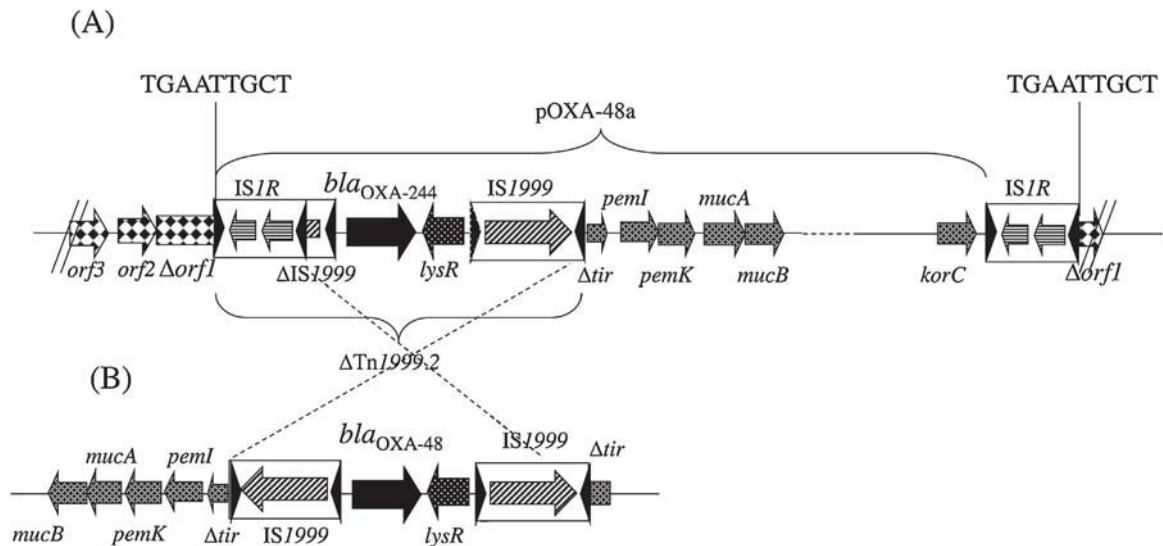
(A)

TGAATTGCT

TGAATTGCT

pOXA-48a

IS*1R*

*bla*$_{OXA-244}$

IS*1999*

*pemI*

*mucA*

IS*1R*

*orf3*

*orf2*

Δ*orf1*

ΔIS*1999*

*lysR*

Δ*tir*

*pemK*

*mucB*

*korC*

Δ*orf1*

ΔTn*1999.2*

(B)

*mucA*

*pemI*

*bla*$_{OXA-48}$

IS*1999*

Δ*tir*

*mucB*

*pemK*

Δ*tir*

IS*1999*

*lysR*